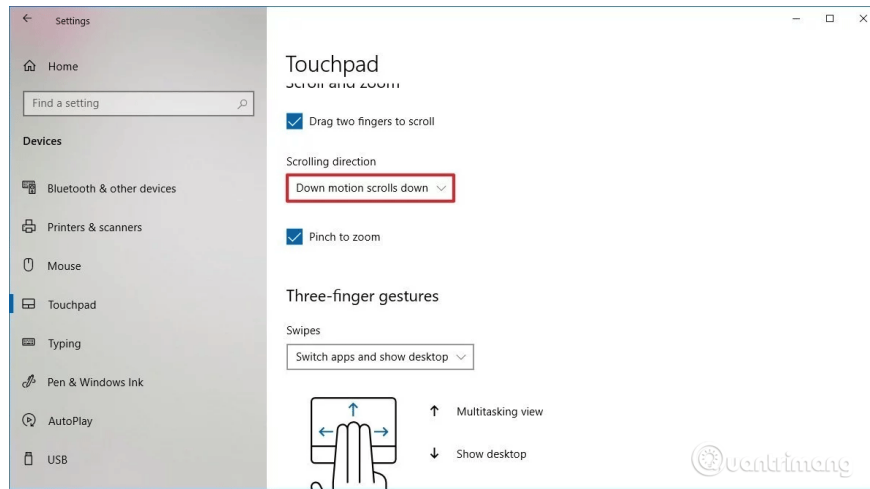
Settings

Home

Find a setting

Devices

Bluetooth & other devices

Printers & scanners

Mouse

Touchpad

Typing

Pen & Windows Ink

AutoPlay

USB

Touchpad

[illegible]

Drag two fingers to scroll

Scrolling direction

Down motion scrolls down

Pinch to zoom

Three-finger gestures

Swipes

Switch apps and show desktop

Multitasking view

Show desktop

Quantrimang